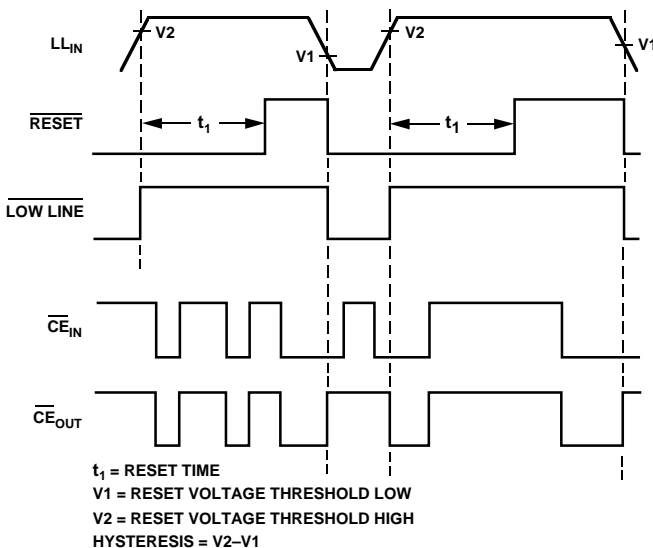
$LL_{IN}$

V2

V1

V2

V1

$\overline{RESET}$

$t_1$

$t_1$

$\overline{LOW\ LINE}$

$\overline{CE}_{IN}$

$\overline{CE}_{OUT}$

$t_1$ = RESET TIME
V1 = RESET VOLTAGE THRESHOLD LOW
V2 = RESET VOLTAGE THRESHOLD HIGH
HYSTERESIS = V2–V1